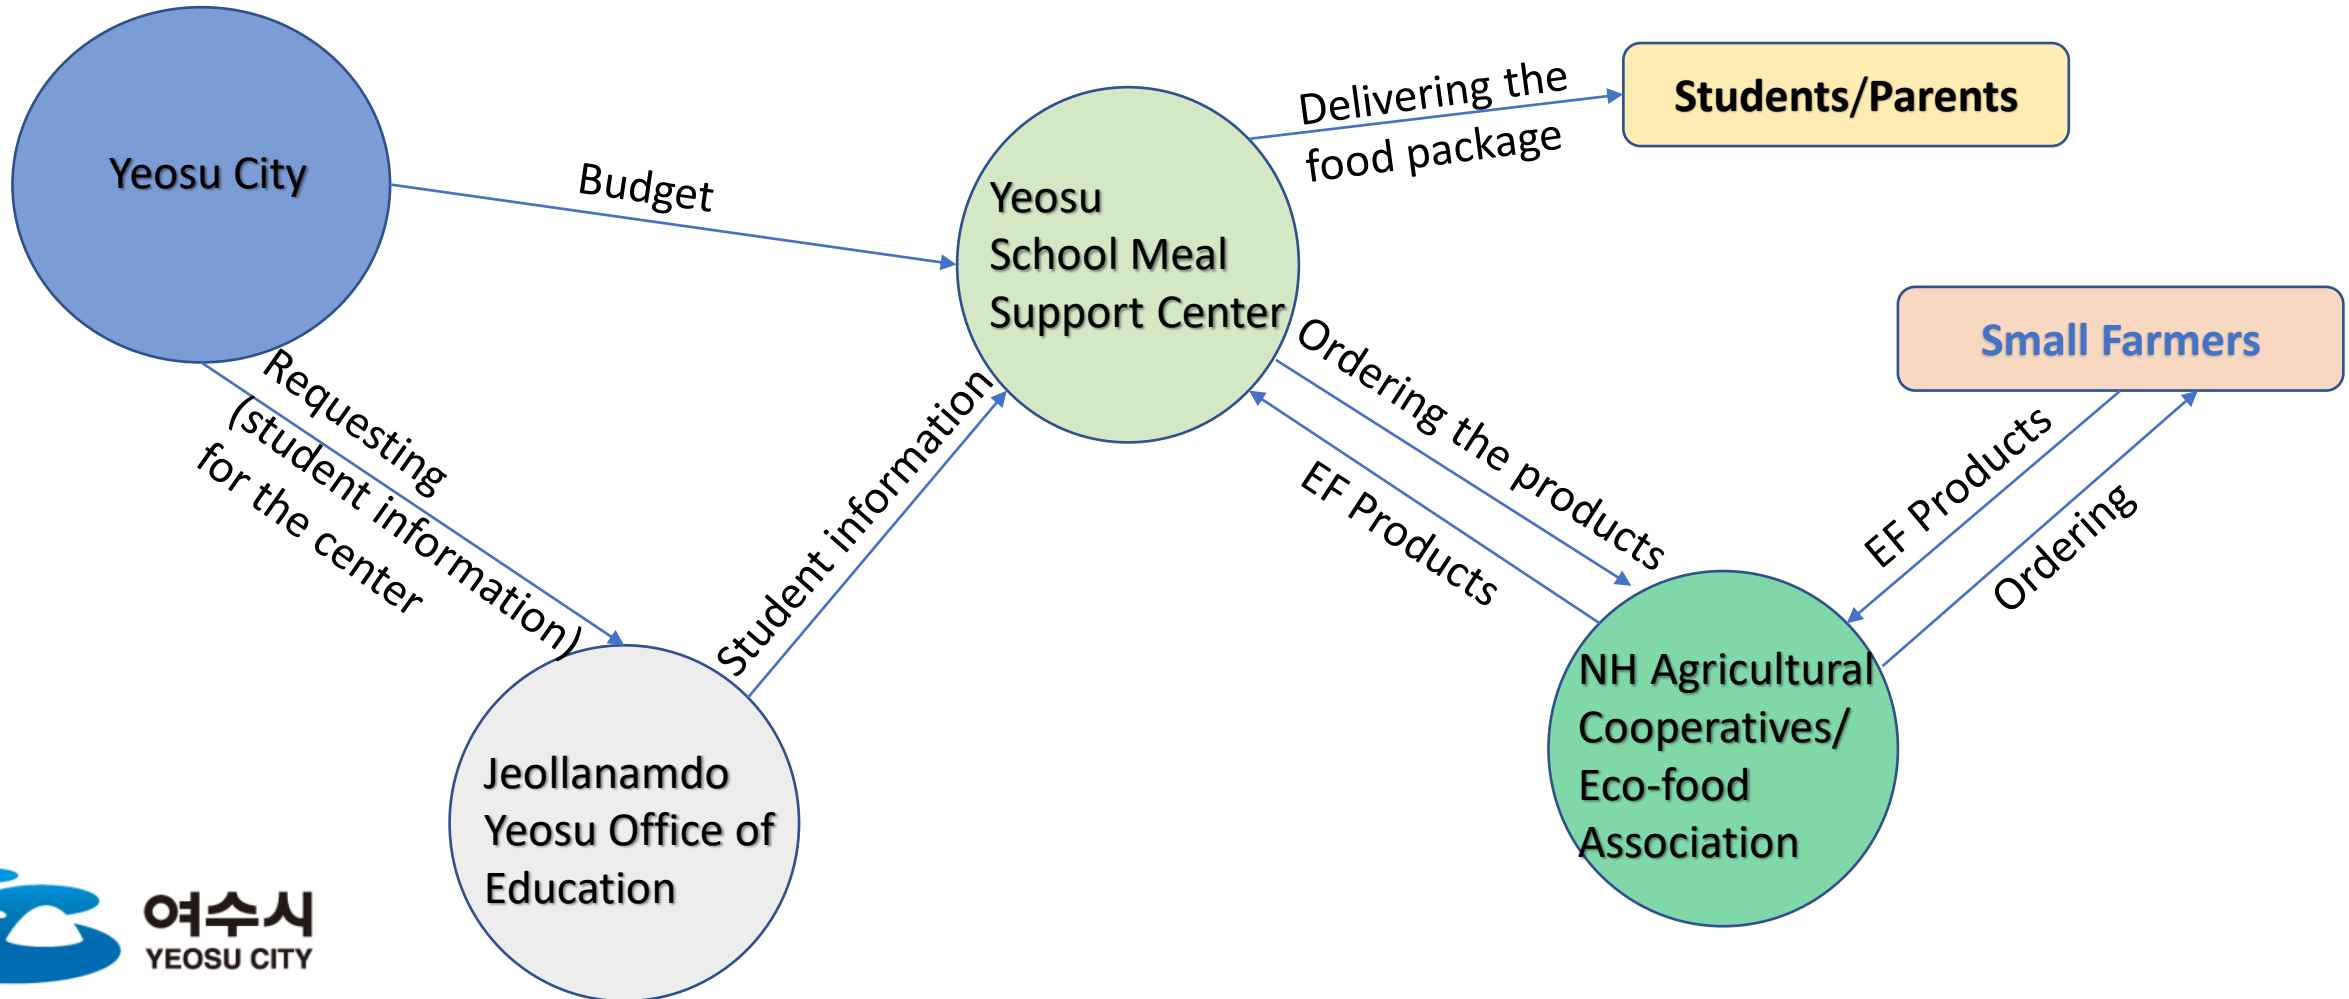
Yeosu City

Budget

Yeosu School Meal Support Center

Delivering the food package

Students/Parents

Small Farmers

Requesting (student information) for the center

Student information

Ordering the products

EF Products

EF Products

Ordering

Jeollanamdo Yeosu Office of Education

NH Agricultural Cooperatives/ Eco-food Association

여수시
YEOSU CITY